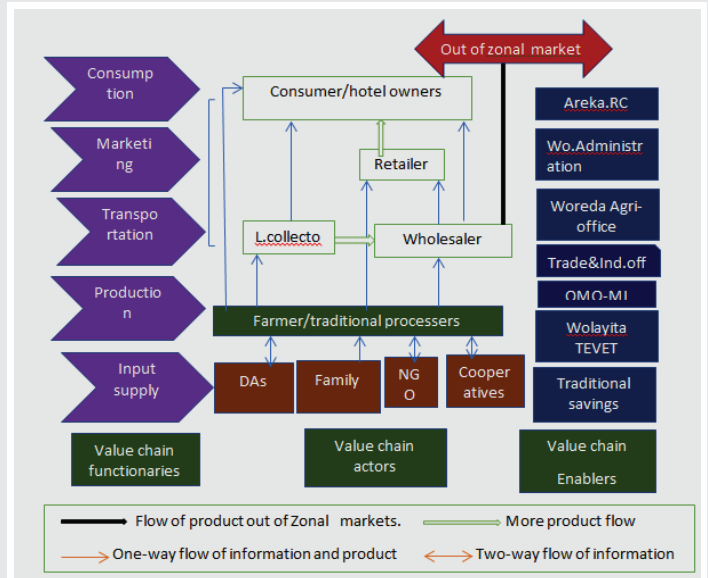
Out of zonal market

Consumption

Marketing

Transportation

Production

Input supply

Consumer/hotel owners

Retailer

L.collecto

Wholesaler

Farmer/traditional processers

DAs

Family

NGO

Cooperatives

Areka.RC

Wo.Administration

Woreda Agri-office

Trade&Ind.off

OMO-MI

Wolayita TEVET

Traditional savings

Value chain functionaries

Value chain actors

Value chain Enablers

Flow of product out of Zonal markets.

More product flow

One-way flow of information and product

Two-way flow of information